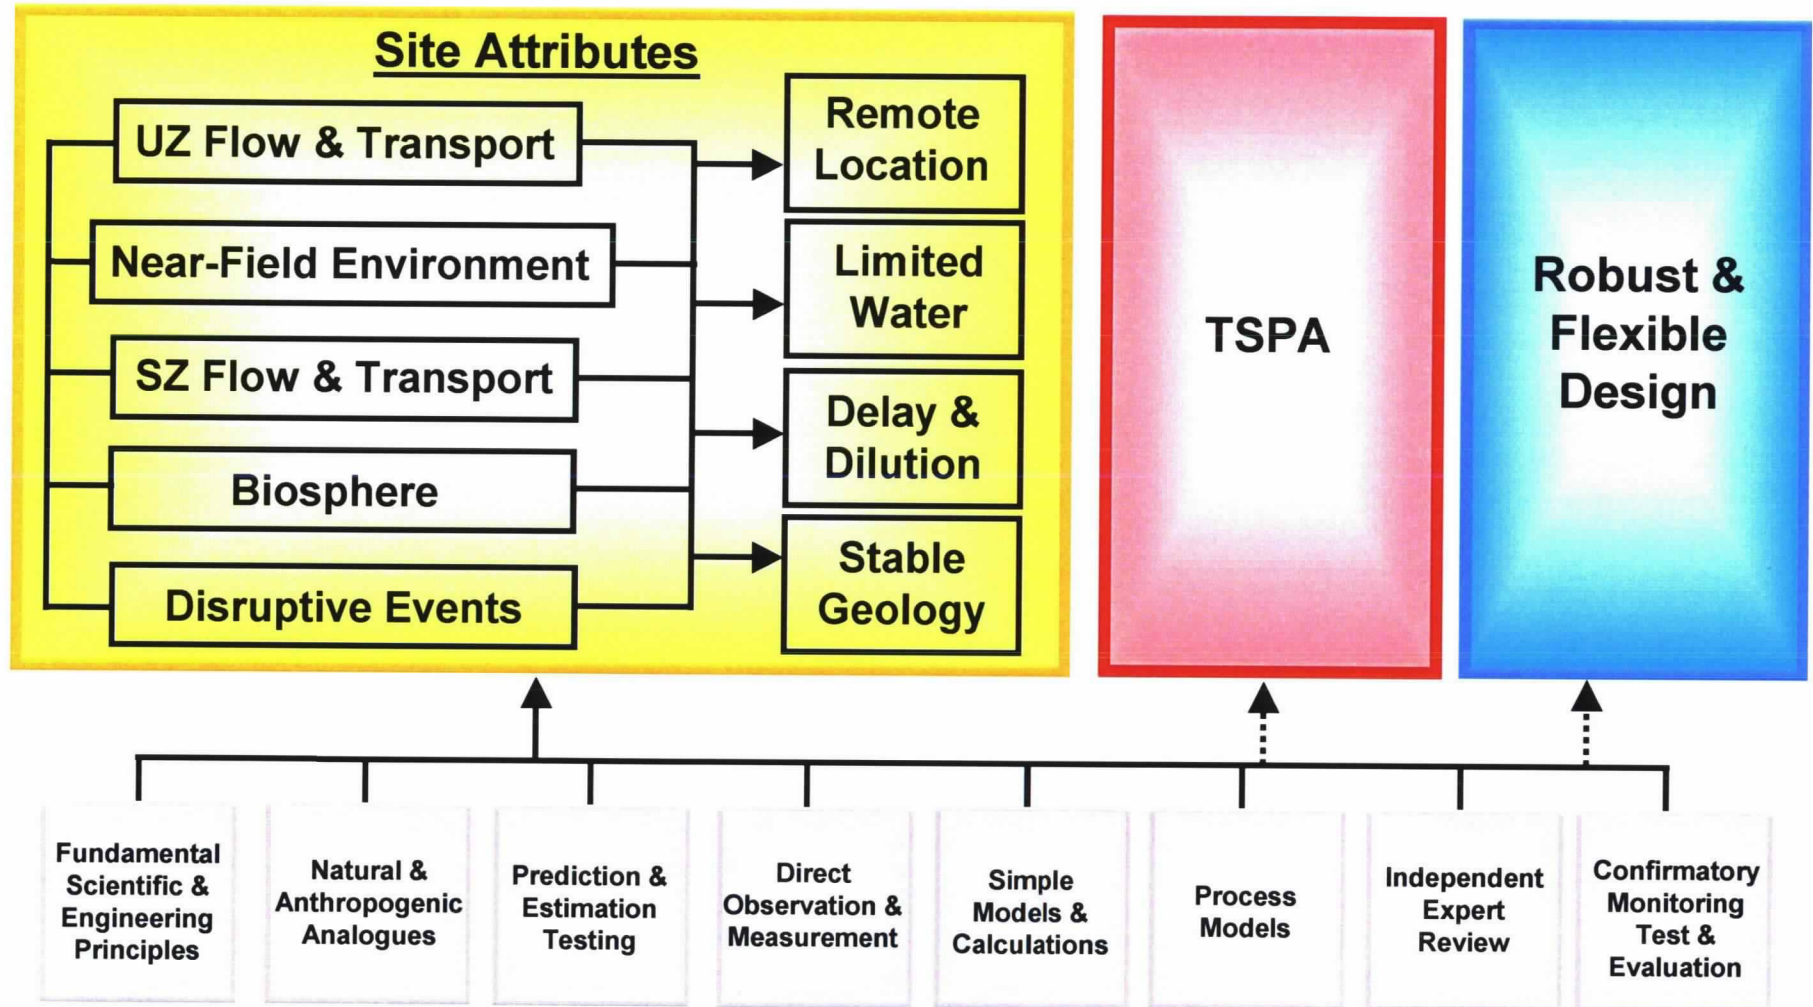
Site Attributes

UZ Flow & Transport

Near-Field Environment

SZ Flow & Transport

Biosphere

Disruptive Events

Remote Location

Limited Water

Delay & Dilution

Stable Geology

TSPA

Robust & Flexible Design

Fundamental Scientific & Engineering Principles

Natural & Anthropogenic Analogues

Prediction & Estimation Testing

Direct Observation & Measurement

Simple Models & Calculations

Process Models

Independent Expert Review

Confirmatory Monitoring Test & Evaluation